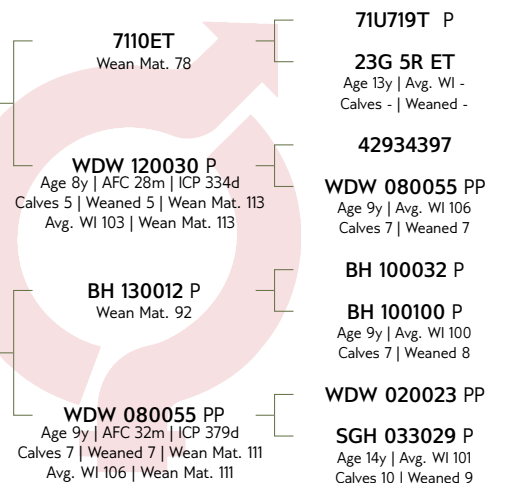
7110ET
Wean Mat. 78

WDW 120030 P
Age 8y | AFC 28m | ICP 334d
Calves 5 | Weaned 5 | Wean Mat. 113
Avg. WI 103 | Wean Mat. 113

BH 130012 P
Wean Mat. 92

WDW 080055 PP
Age 9y | AFC 32m | ICP 379d
Calves 7 | Weaned 7 | Wean Mat. 111
Avg. WI 106 | Wean Mat. 111

71U719T P

23G 5R ET
Age 13y | Avg. WI -
Calves - | Weaned -

42934397

WDW 080055 PP
Age 9y | Avg. WI 106
Calves 7 | Weaned 7

BH 100032 P

BH 100100 P
Age 9y | Avg. WI 100
Calves 7 | Weaned 8

WDW 020023 PP

SGH 033029 P
Age 14y | Avg. WI 101
Calves 10 | Weaned 9